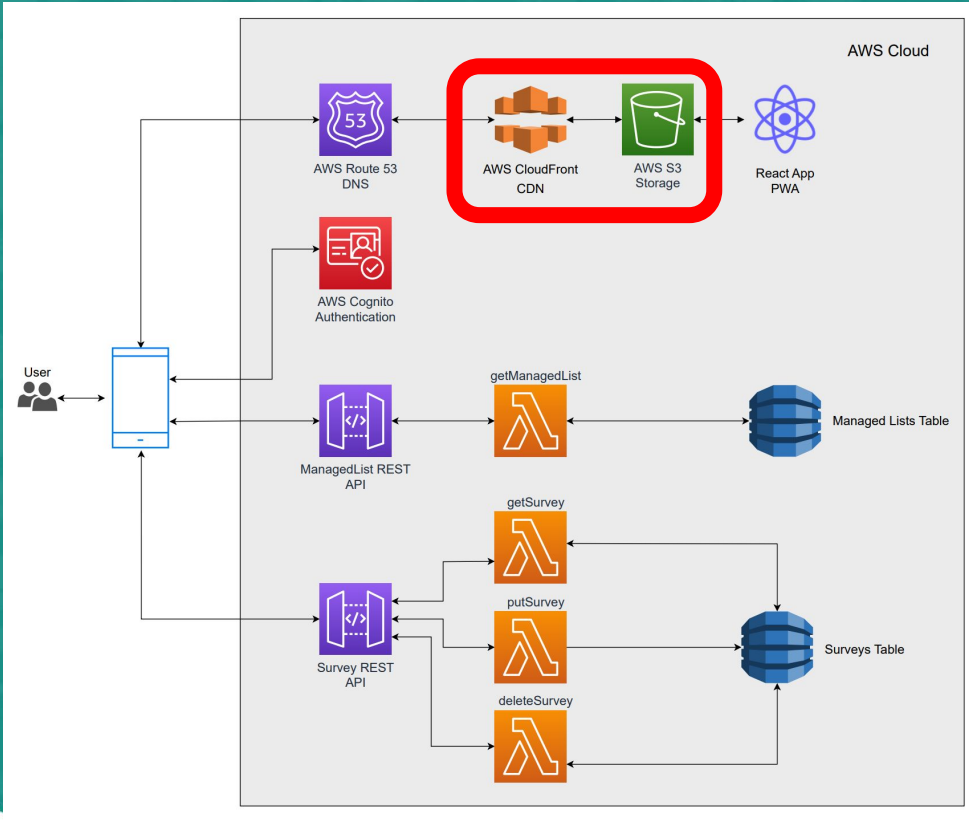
AWS Cloud

53

AWS Route 53
DNS

AWS CloudFront
CDN

AWS S3
Storage

React App
PWA

AWS Cognito
Authentication

User

getManagedList

ManagedList REST
API

Managed Lists Table

getSurvey

putSurvey

Survey REST
API

Surveys Table

deleteSurvey